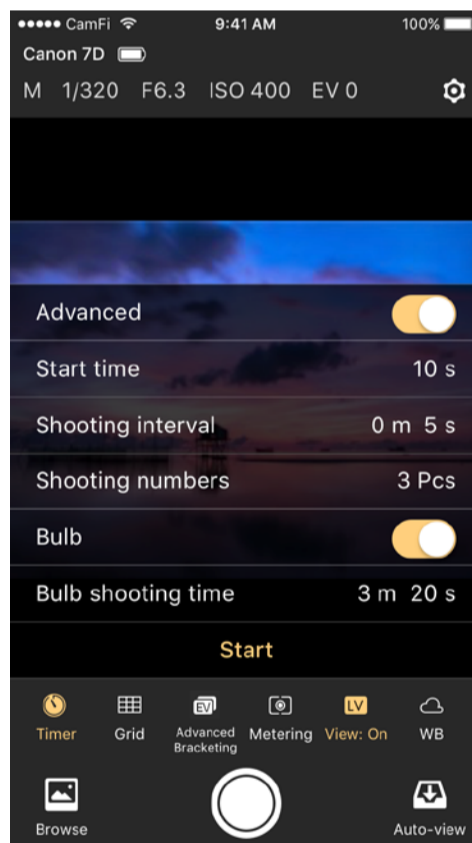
●●●●● CamFi 9:41 AM 100%

Canon 7D

M 1/320 F6.3 ISO 400 EV 0

Advanced

Start time 10 s

Shooting interval 0 m 5 s

Shooting numbers 3 Pcs

Bulb

Bulb shooting time 3 m 20 s

Start

Timer Grid EV Advanced Bracketing Metering LV View: On WB

Browse Auto-view